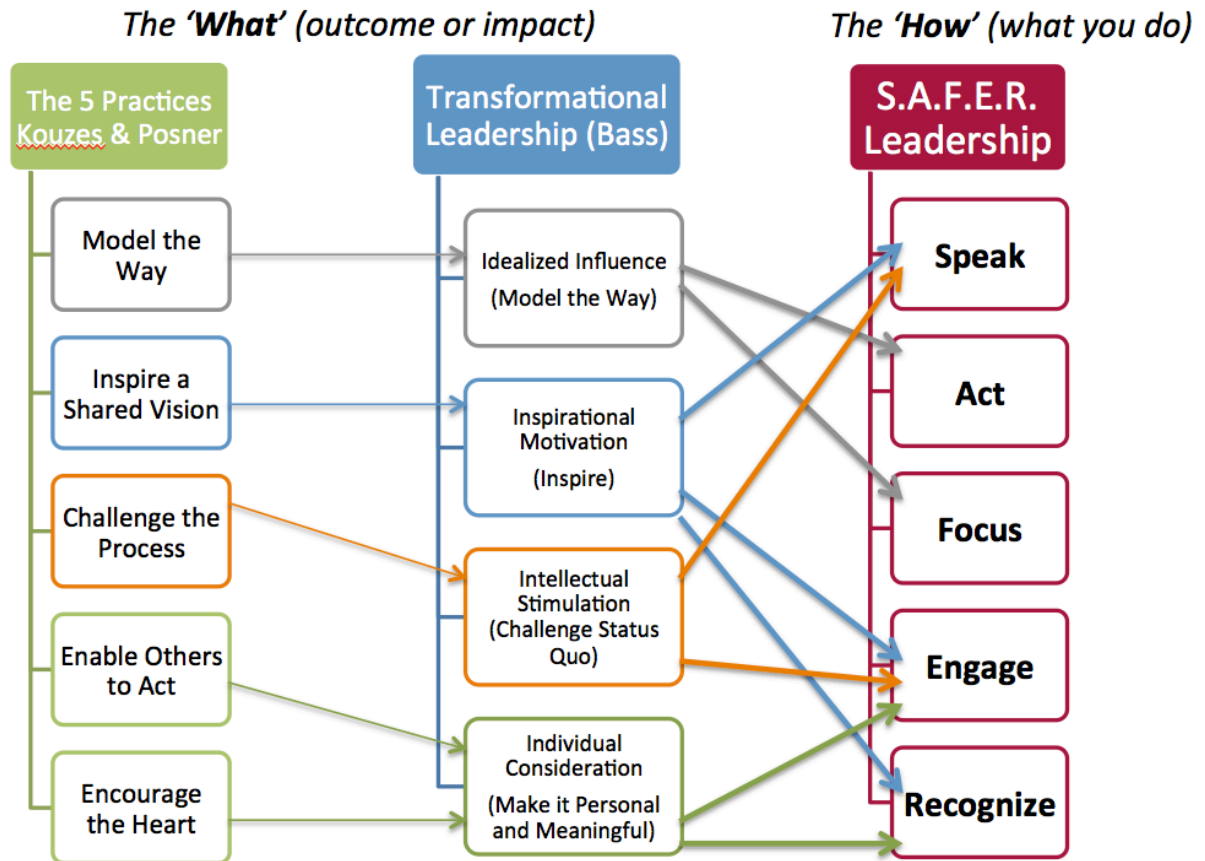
The 'What' (outcome or impact)

The 'How' (what you do)

The 5 Practices Kouzes & Posner

Transformational Leadership (Bass)

S.A.F.E.R. Leadership

Model the Way

Inspire a Shared Vision

Challenge the Process

Enable Others to Act

Encourage the Heart

Idealized Influence (Model the Way)

Inspirational Motivation (Inspire)

Intellectual Stimulation (Challenge Status Quo)

Individual Consideration (Make it Personal and Meaningful)

Speak

Act

Focus

Engage

Recognize